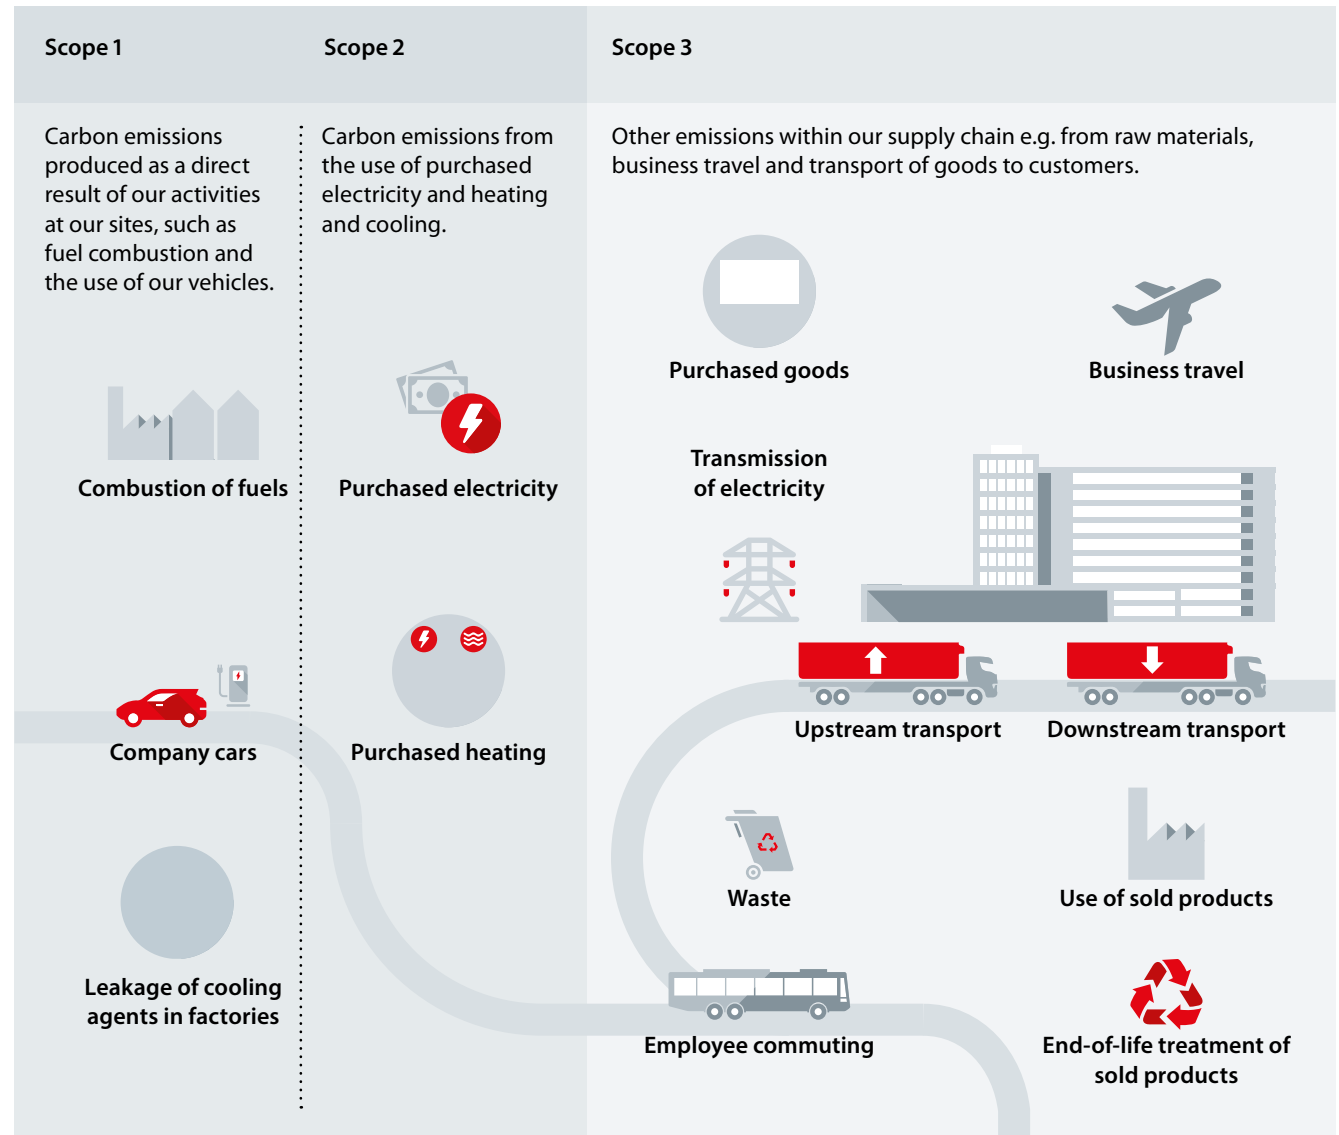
Scope 1

Scope 2

Scope 3

Carbon emissions produced as a direct result of our activities at our sites, such as fuel combustion and the use of our vehicles.

Carbon emissions from the use of purchased electricity and heating and cooling.

Other emissions within our supply chain e.g. from raw materials, business travel and transport of goods to customers.

Purchased goods

Business travel

Combustion of fuels

Purchased electricity

Transmission of electricity

Upstream transport

Downstream transport

Company cars

Purchased heating

Waste

Use of sold products

Leakage of cooling agents in factories

Employee commuting

End-of-life treatment of sold products